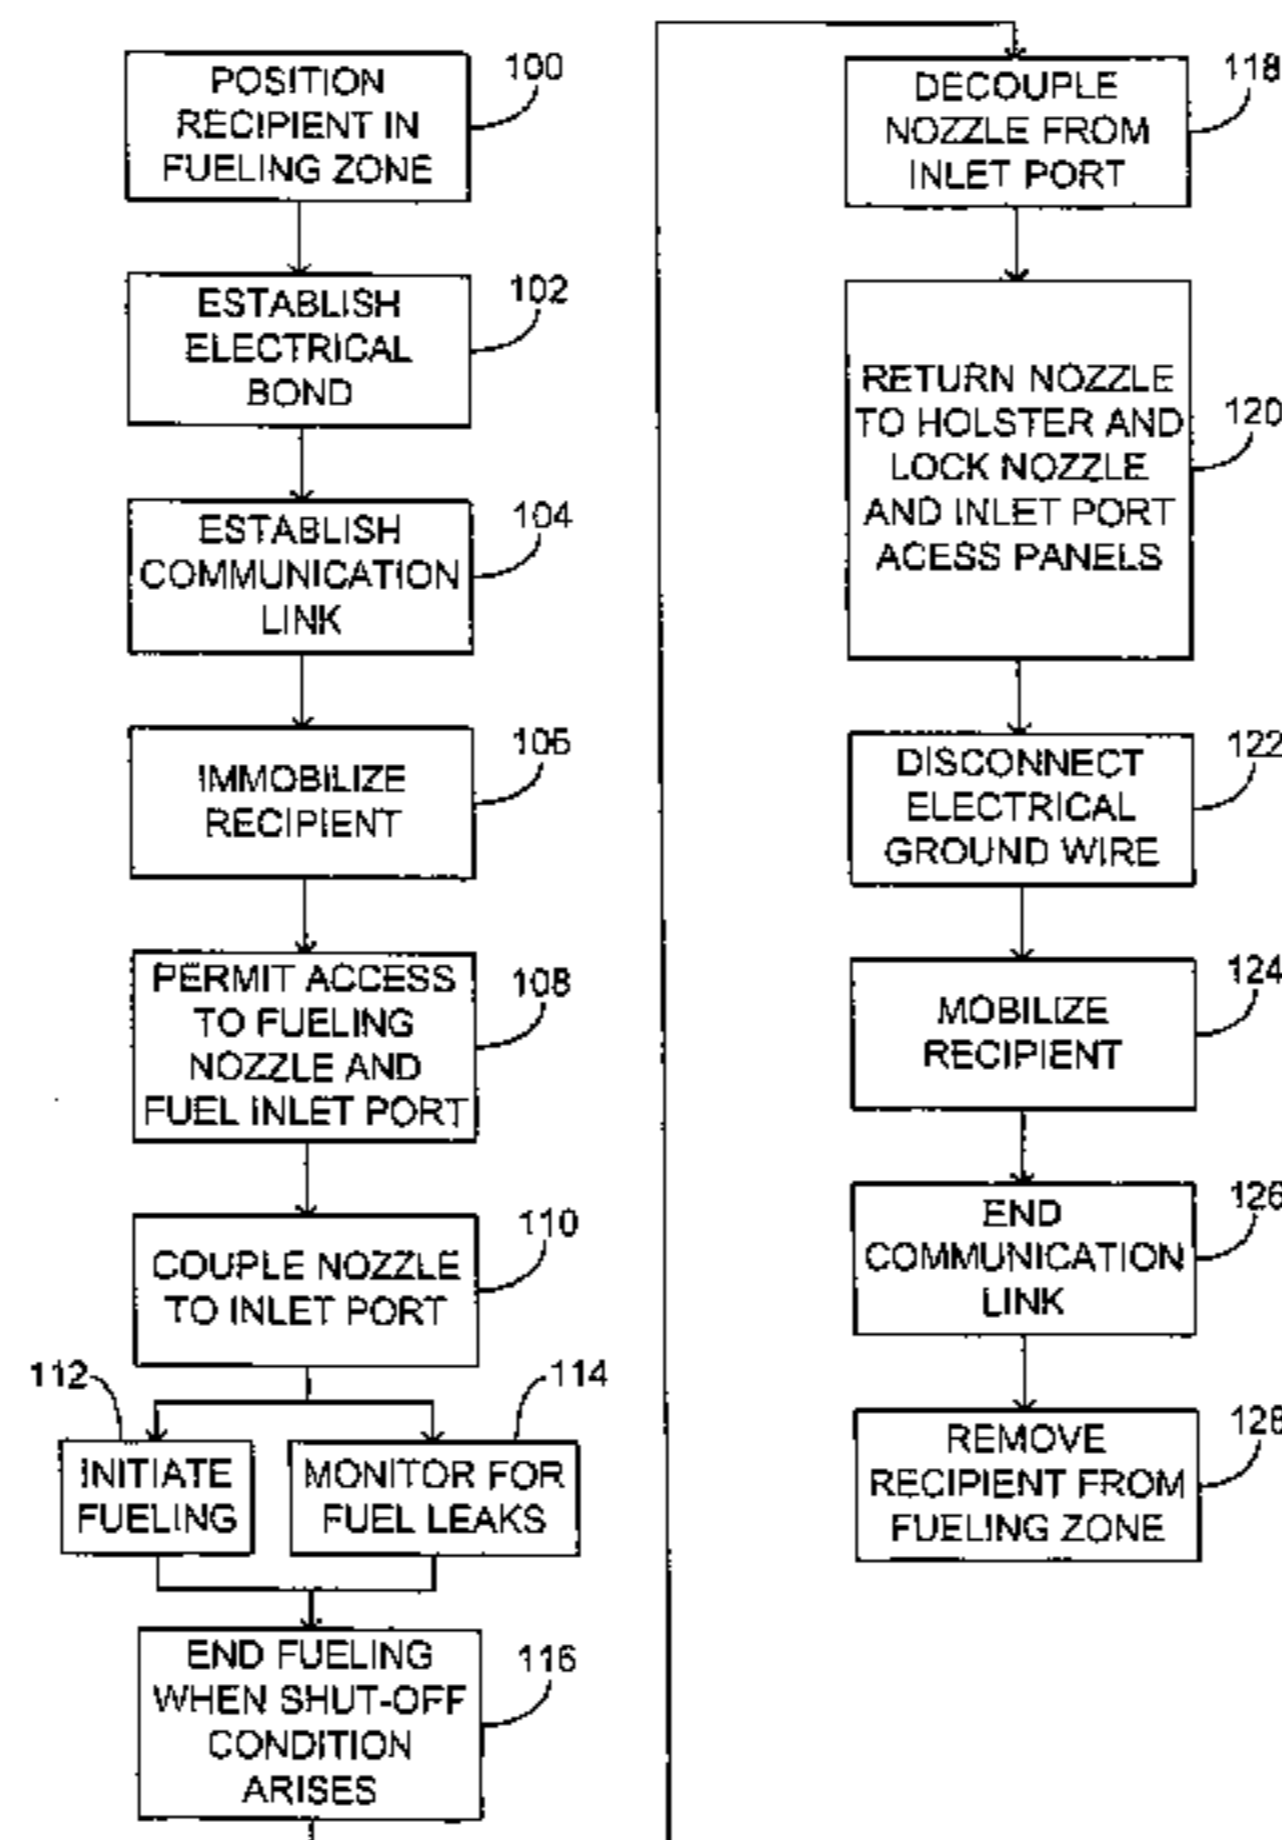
POSITION RECIPIENT IN FUELING ZONE
100

ESTABLISH ELECTRICAL BOND
102

ESTABLISH COMMUNICATION LINK
104

IMMOBILIZE RECIPIENT
106

PERMIT ACCESS TO FUELING NOZZLE AND FUEL INLET PORT
108

COUPLE NOZZLE TO INLET PORT
110

112
INITIATE FUELING

114
MONITOR FOR FUEL LEAKS

END FUELING WHEN SHUT-OFF CONDITION ARISES
116

DECOUPLE NOZZLE FROM INLET PORT
118

RETURN NOZZLE TO HOLSTER AND LOCK NOZZLE AND INLET PORT ACESS PANELS
120

DISCONNECT ELECTRICAL GROUND WIRE
122

MOBILIZE RECIPIENT
124

END COMMUNICATION LINK
126

REMOVE RECIPIENT FROM FUELING ZONE
128